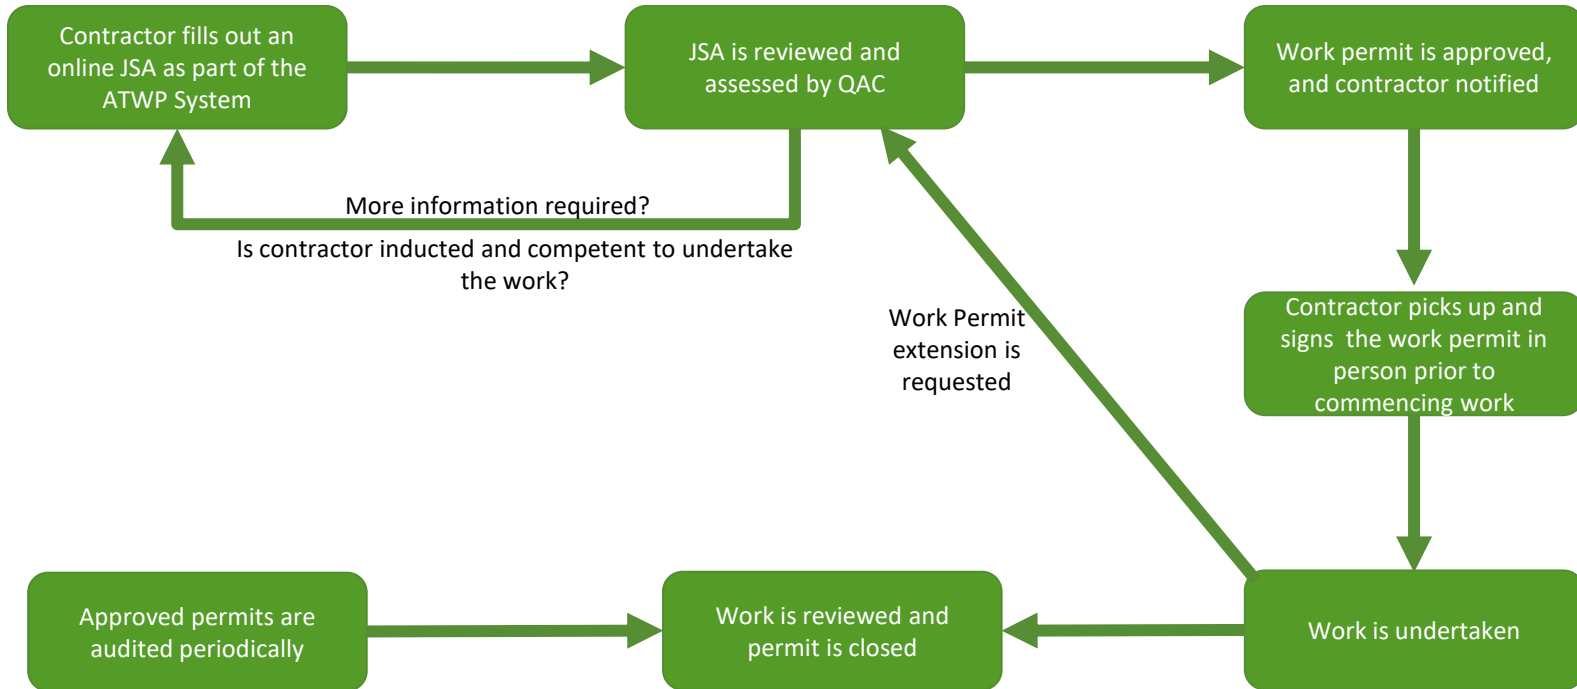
Contractor fills out an online JSA as part of the ATWP System

JSA is reviewed and assessed by QAC

Work permit is approved, and contractor notified

More information required?

Is contractor inducted and competent to undertake the work?

Work Permit extension is requested

Contractor picks up and signs the work permit in person prior to commencing work

Approved permits are audited periodically

Work is reviewed and permit is closed

Work is undertaken